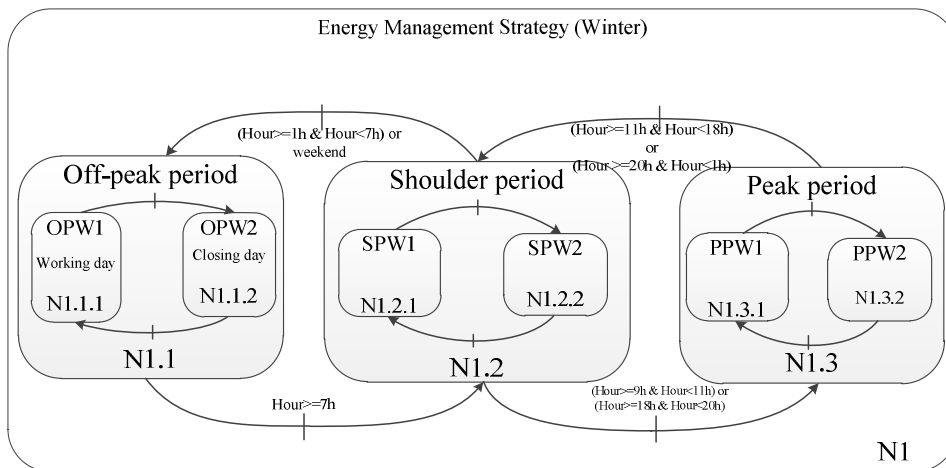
Energy Management Strategy (Winter)

(Hour>=1h & Hour<7h) or weekend

(Hour>=11h & Hour<18h) or (Hour>=20h & Hour<1h)

Off-peak period

OPW1

Working day

N1.1.1

OPW2

Closing day

N1.1.2

N1.1

Shoulder period

SPW1

N1.2.1

SPW2

N1.2.2

N1.2

Peak period

PPW1

N1.3.1

PPW2

N1.3.2

N1.3

Hour>=7h

(Hour>=9h & Hour<11h) or (Hour>=18h & Hour<20h)

N1